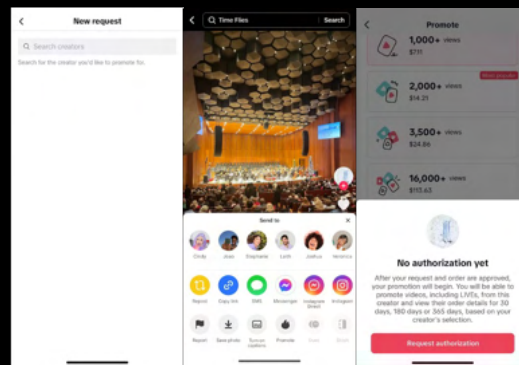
New request

Search creators

Search for the creator you'd like to promote for.

Time Flies

Search

Send to

Cindy

Jose

Stephanie

Leth

Joshua

Veronica

Repost

Copy link

SMS

Messenger

Instagram Direct

Instagram

Report

Save photo

Turn on captions

Promote

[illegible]

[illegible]

Promote

1,000+ views

$11

2,000+ views

Most popular

$14.21

3,500+ views

$24.86

16,000+ views

$113.63

No authorization yet

After your request and order are approved, your promotion will begin. You will be able to promote videos, including LIVEs, from this creator and view their order details for 30 days, 180 days or 365 days, based on your creator's selection.

Request authorization